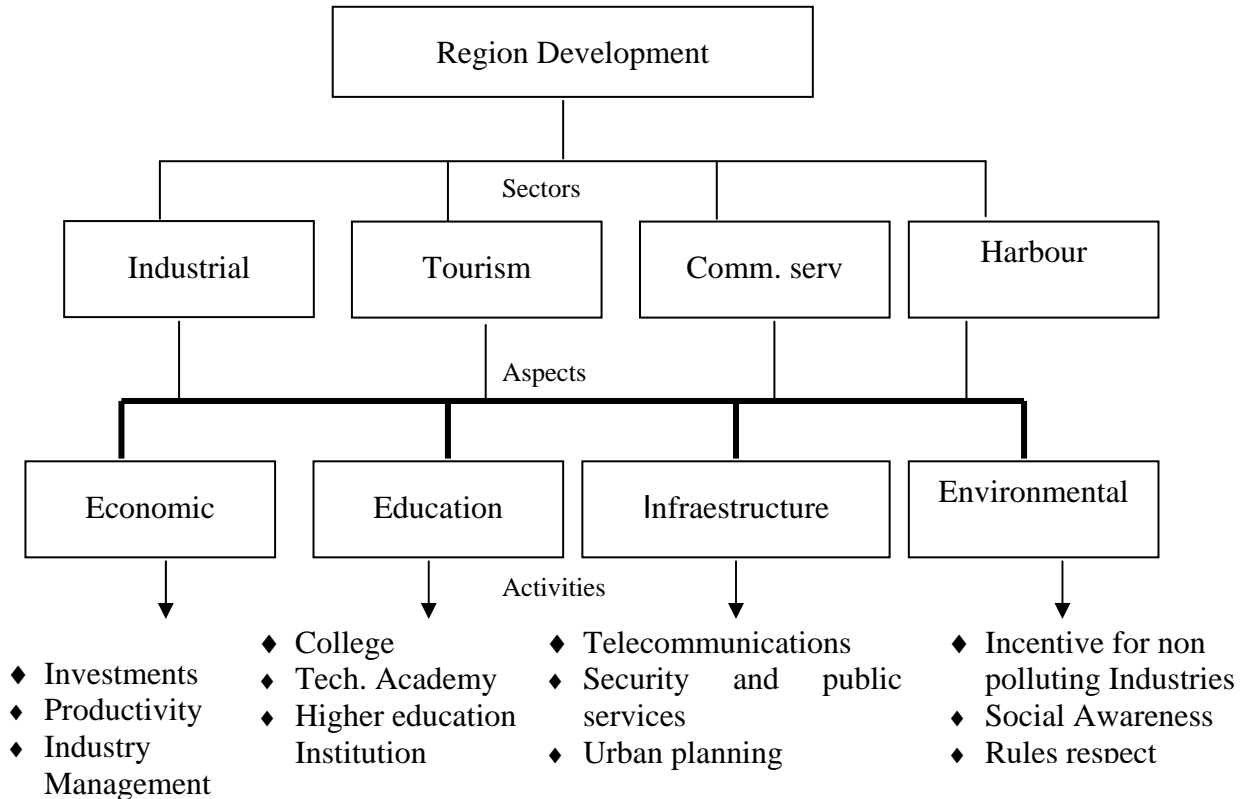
Region Development

Sectors

Industrial

Tourism

Comm. serv

Harbour

Aspects

Economic

Education

Infraestructure

Environmental

Activities

- Investments
- Productivity
- Industry Management

- College
- Tech. Academy
- Higher education Institution

- Telecommunications
- Security and public services
- Urban planning

- Incentive for non polluting Industries
- Social Awareness
- Rules respect